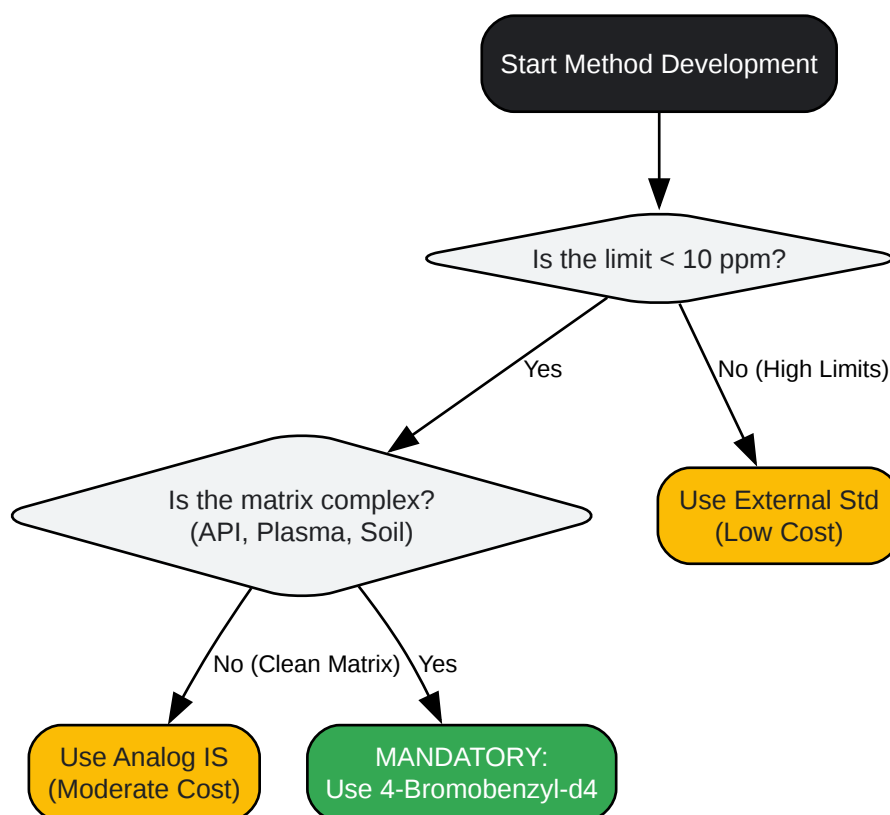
Start Method Development

Is the limit < 10 ppm?

Yes

No (High Limits)

Is the matrix complex?
(API, Plasma, Soil)

Use External Std
(Low Cost)

No (Clean Matrix)

Yes

Use Analog IS
(Moderate Cost)

MANDATORY:
Use 4-Bromobenzyl-d4